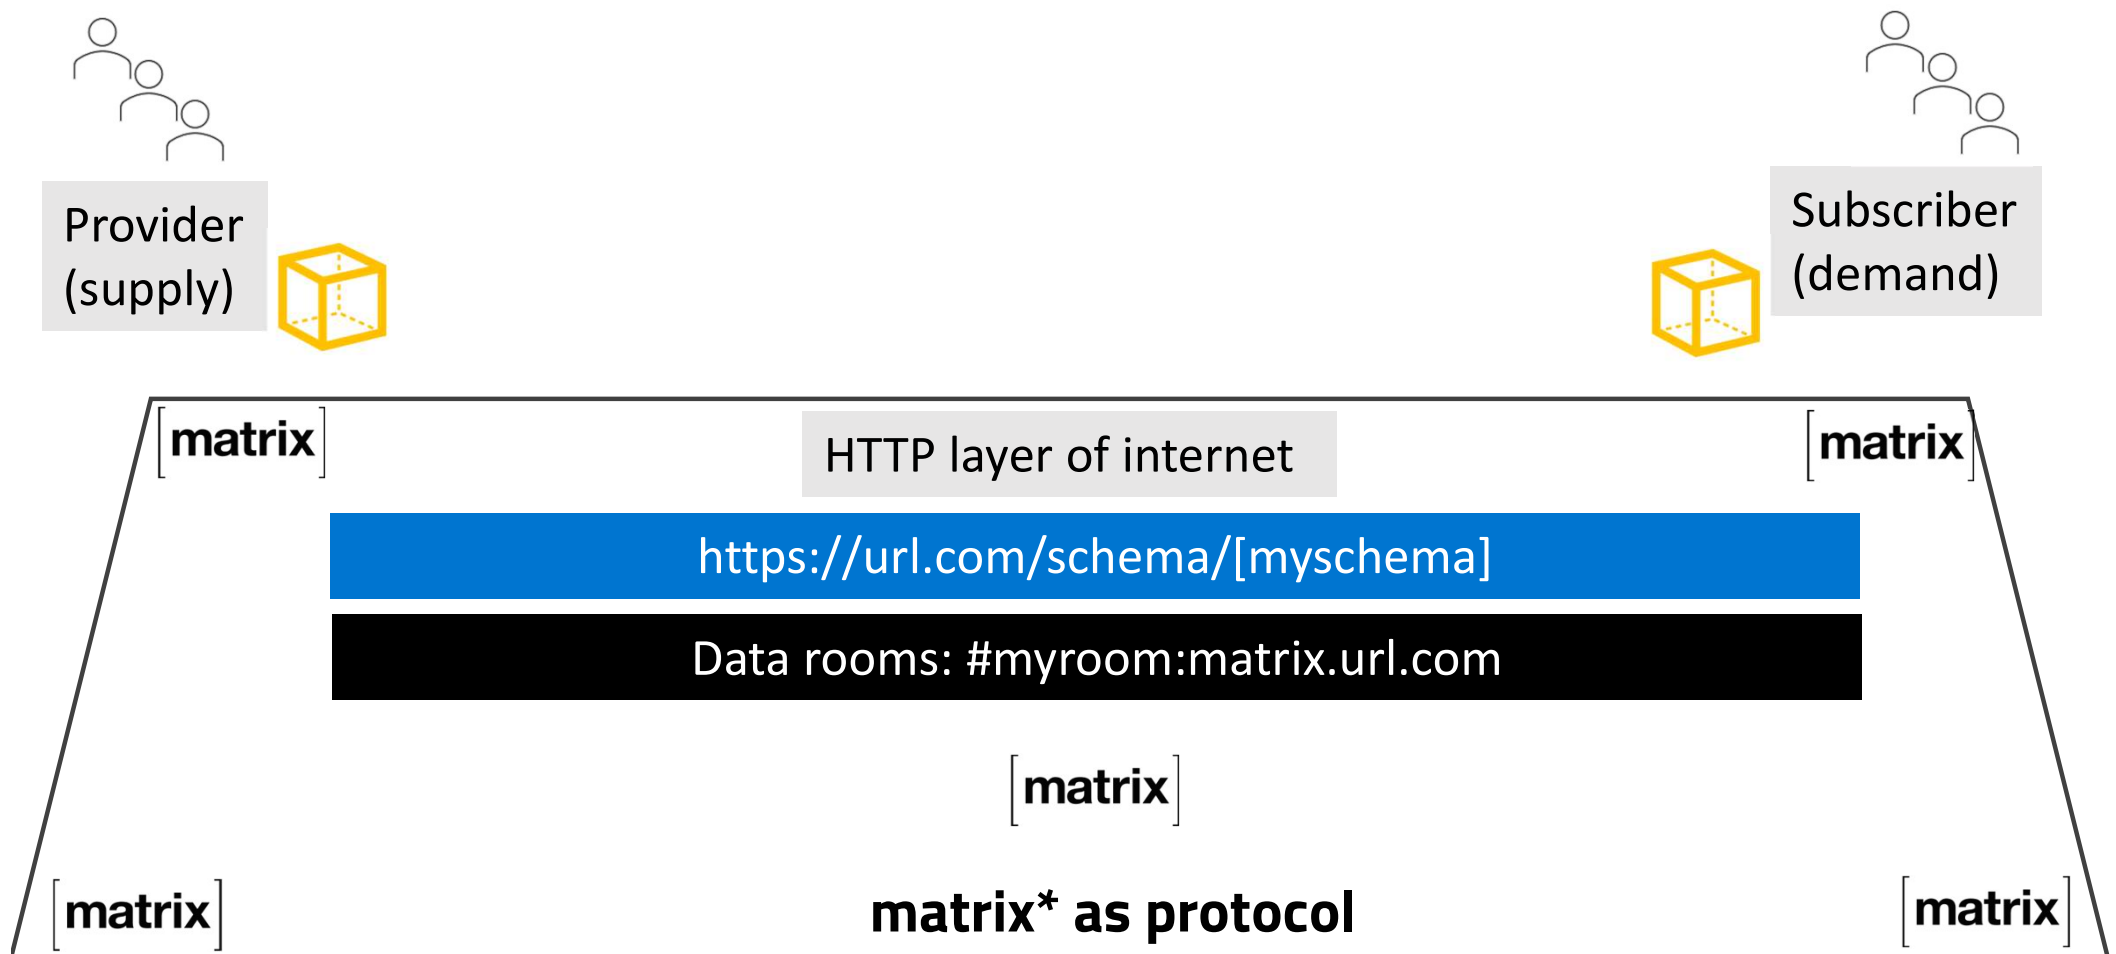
Provider (supply)

Subscriber (demand)

[matrix]

HTTP layer of internet

[matrix]

https://url.com/schema/[myschema]

Data rooms: #myroom:matrix.url.com

[matrix]

[matrix]

matrix* as protocol

[matrix]